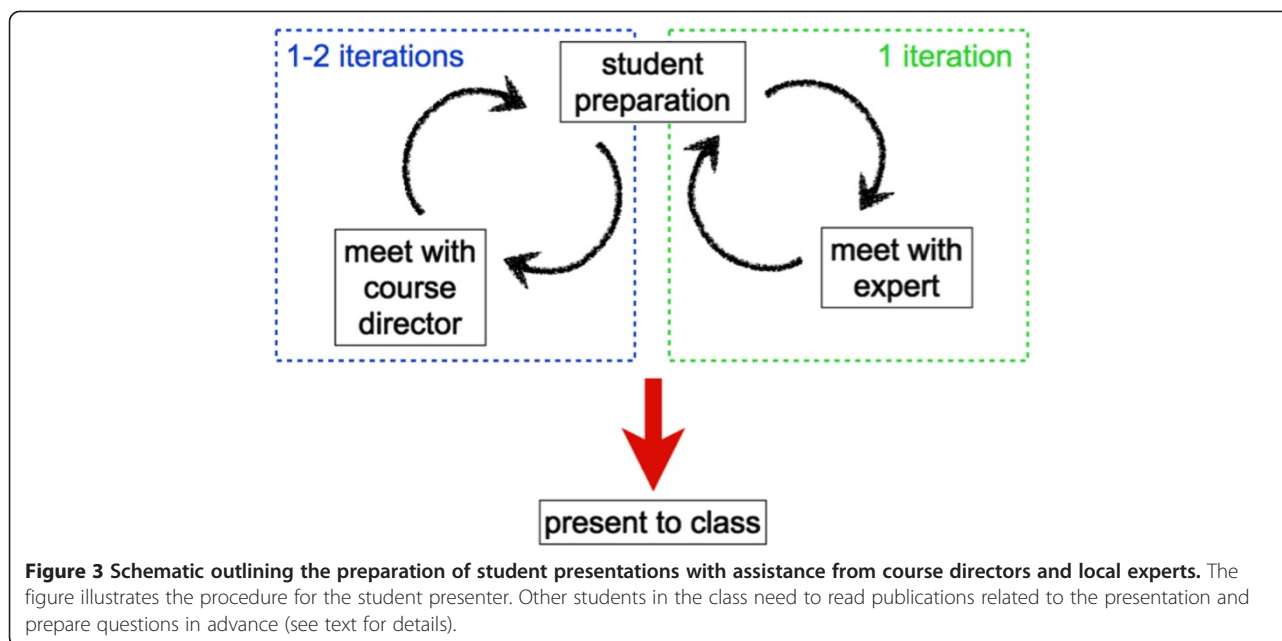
1-2 iterations

student preparation

1 iteration

meet with course director

meet with expert

present to class

**Figure 3 Schematic outlining the preparation of student presentations with assistance from course directors and local experts.** The figure illustrates the procedure for the student presenter. Other students in the class need to read publications related to the presentation and prepare questions in advance (see text for details).